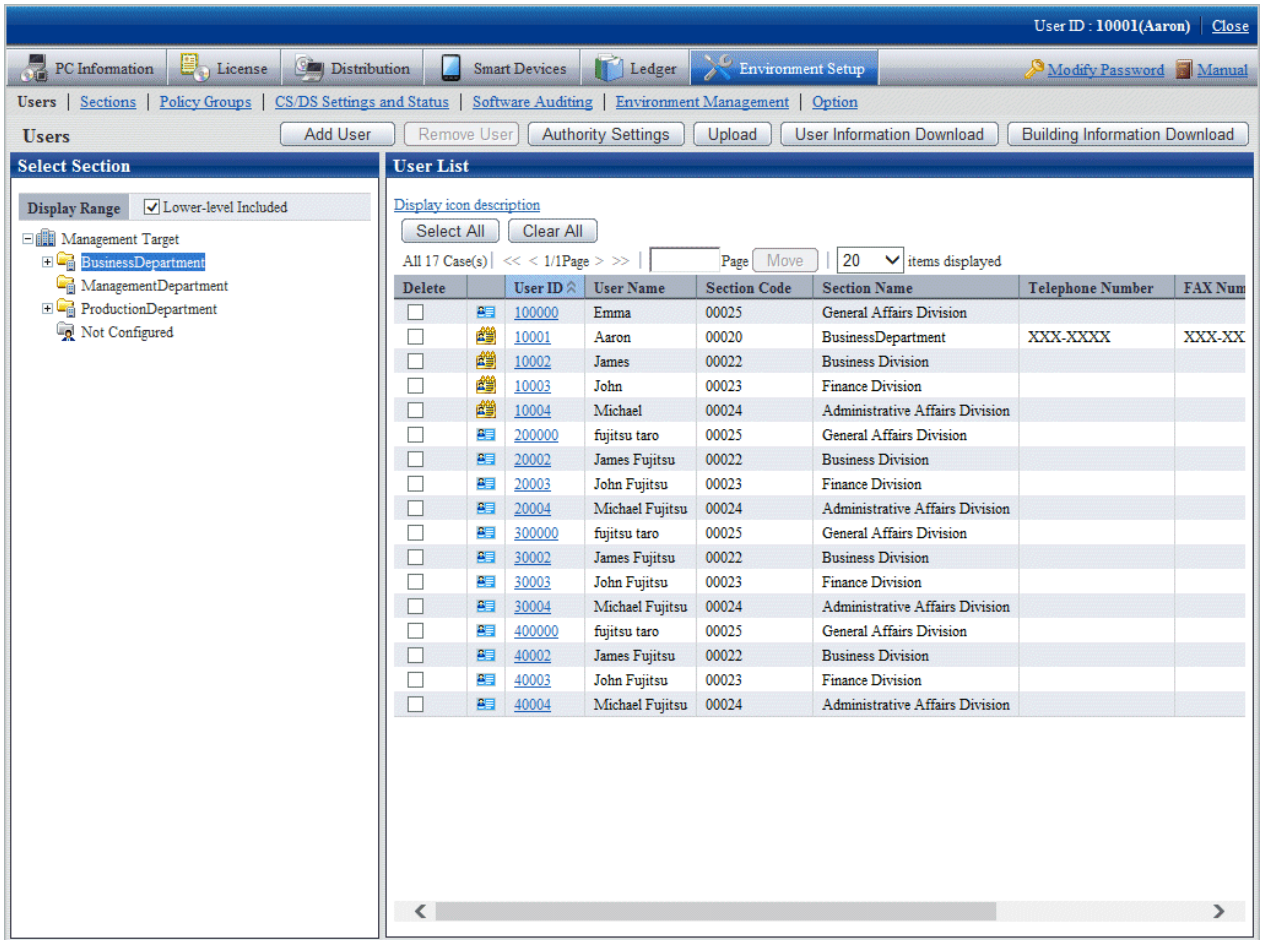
User ID : 10001(Aaron) | Close

PC Information | License | Distribution | Smart Devices | Ledger | Environment Setup

Modify Password | Manual

Users | Sections | Policy Groups | CS/DS Settings and Status | Software Auditing | Environment Management | Option

Users

Add User | Remove User | Authority Settings | Upload | User Information Download | Building Information Download

Select Section

Display Range | Lower-level Included

Management Target
BusinessDepartment
ManagementDepartment
ProductionDepartment
Not Configured

User List

Display icon description

Select All | Clear All

All 17 Case(s) | << < 1/1Page > >> | Page Move | 20 items displayed

| Delete | | User ID | User Name | Section Code | Section Name | Telephone Number | FAX Num |
|---|---|---|---|---|---|---|---|
| | | 100000 | Emma | 00025 | General Affairs Division | | |
| | | 10001 | Aaron | 00020 | BusinessDepartment | XXX-XXXX | XXX-XX |
| | | 10002 | James | 00022 | Business Division | | |
| | | 10003 | John | 00023 | Finance Division | | |
| | | 10004 | Michael | 00024 | Administrative Affairs Division | | |
| | | 200000 | fujitsu taro | 00025 | General Affairs Division | | |
| | | 20002 | James Fujitsu | 00022 | Business Division | | |
| | | 20003 | John Fujitsu | 00023 | Finance Division | | |
| | | 20004 | Michael Fujitsu | 00024 | Administrative Affairs Division | | |
| | | 300000 | fujitsu taro | 00025 | General Affairs Division | | |
| | | 30002 | James Fujitsu | 00022 | Business Division | | |
| | | 30003 | John Fujitsu | 00023 | Finance Division | | |
| | | 30004 | Michael Fujitsu | 00024 | Administrative Affairs Division | | |
| | | 400000 | fujitsu taro | 00025 | General Affairs Division | | |
| | | 40002 | James Fujitsu | 00022 | Business Division | | |
| | | 40003 | John Fujitsu | 00023 | Finance Division | | |
| | | 40004 | Michael Fujitsu | 00024 | Administrative Affairs Division | | |